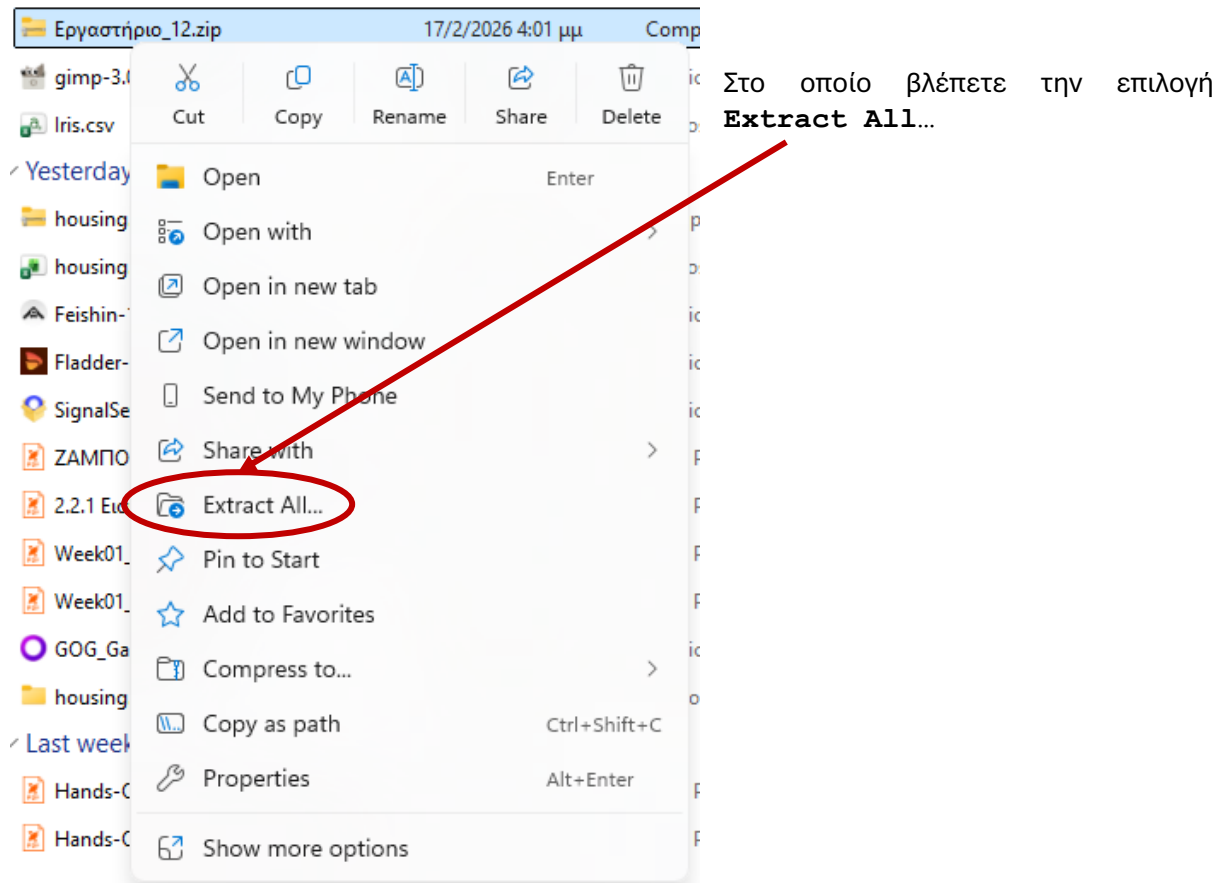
Εργαστήριο_12.zip 17/2/2026 4:01 μμ Comp

gimp-3.0

Iris.csv

Yesterday

housing

housing

Feishin-

Fladder-

SignalSe

ΖΑΜΠΟ

2.2.1 Ει

Week01_

Week01_

GOG_Ga

housing

Last week

Hands-C

Hands-C

Cut Copy Rename Share Delete

Open Enter

Open with

Open in new tab

Open in new window

Send to My Phone

Share with

Extract All...

Pin to Start

Add to Favorites

Compress to...

Copy as path Ctrl+Shift+C

Properties Alt+Enter

Show more options

Στο οποίο βλέπετε την επιλογή **Extract All**…